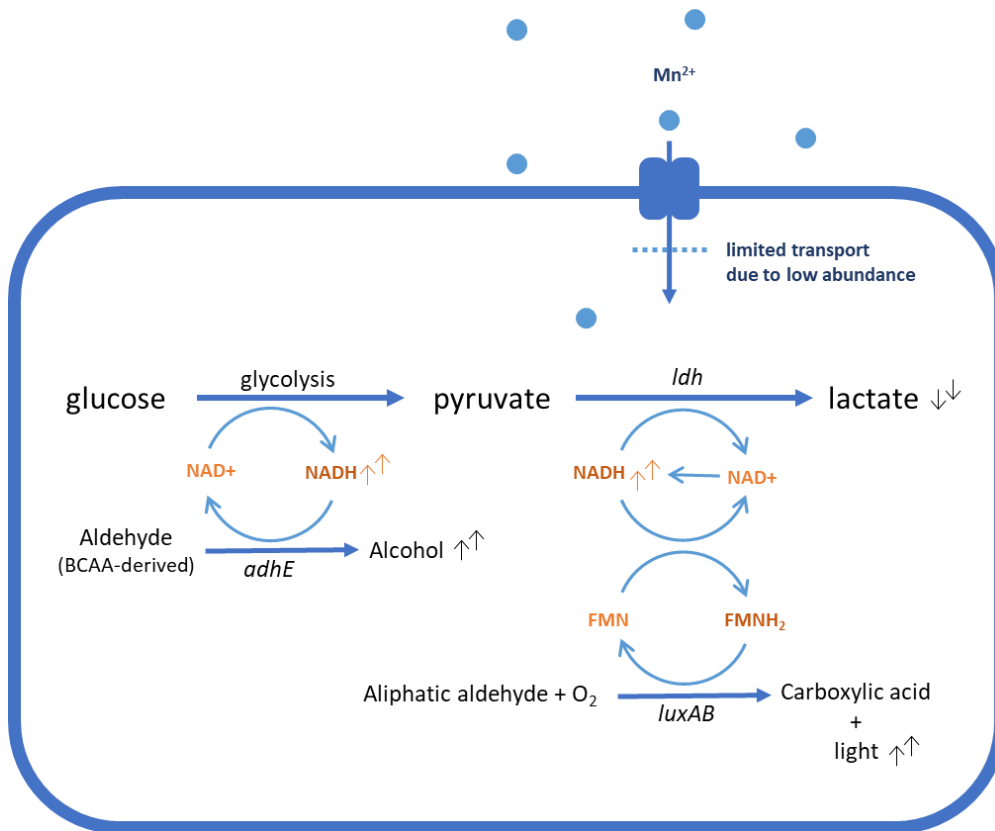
$Mn^{2+}$

limited transport due to low abundance

glucose

glycolysis

pyruvate

ldh

lactate ↓↓

NAD+

NADH ↑↑

NADH ↑↑

NAD+

Aldehyde (BCAA-derived)

adhE

Alcohol ↑↑

FMN

$FMNH_2$

Aliphatic aldehyde + $O_2$

luxAB

Carboxylic acid + light ↑↑